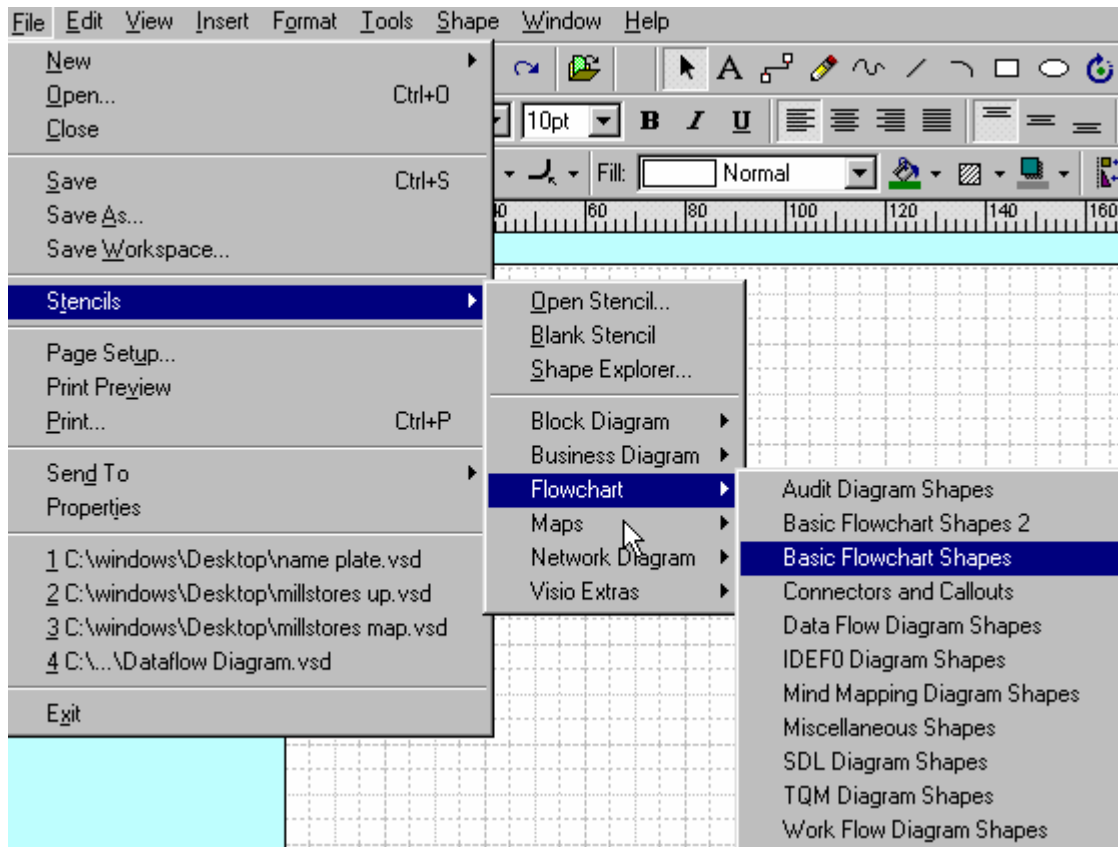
File Edit View Insert Format Tools Shape Window Help

New
Open... Ctrl+O
Close
Save Ctrl+S
Save As...
Save Workspace...
Stencils
Page Setup...
Print Preview
Print... Ctrl+P
Send To
Properties
1 C:\windows\Desktop\name plate.vsd
2 C:\windows\Desktop\millstores up.vsd
3 C:\windows\Desktop\millstores map.vsd
4 C:\...\Dataflow Diagram.vsd
Exit

10pt
B I U
Fill: Normal
40 60 80 100 120 140 160

Open Stencil...
Blank Stencil
Shape Explorer...
Block Diagram
Business Diagram
Flowchart
Maps
Network Diagram
Visio Extras

Audit Diagram Shapes
Basic Flowchart Shapes 2
Basic Flowchart Shapes
Connectors and Callouts
Data Flow Diagram Shapes
IDEF0 Diagram Shapes
Mind Mapping Diagram Shapes
Miscellaneous Shapes
SDL Diagram Shapes
TQM Diagram Shapes
Work Flow Diagram Shapes